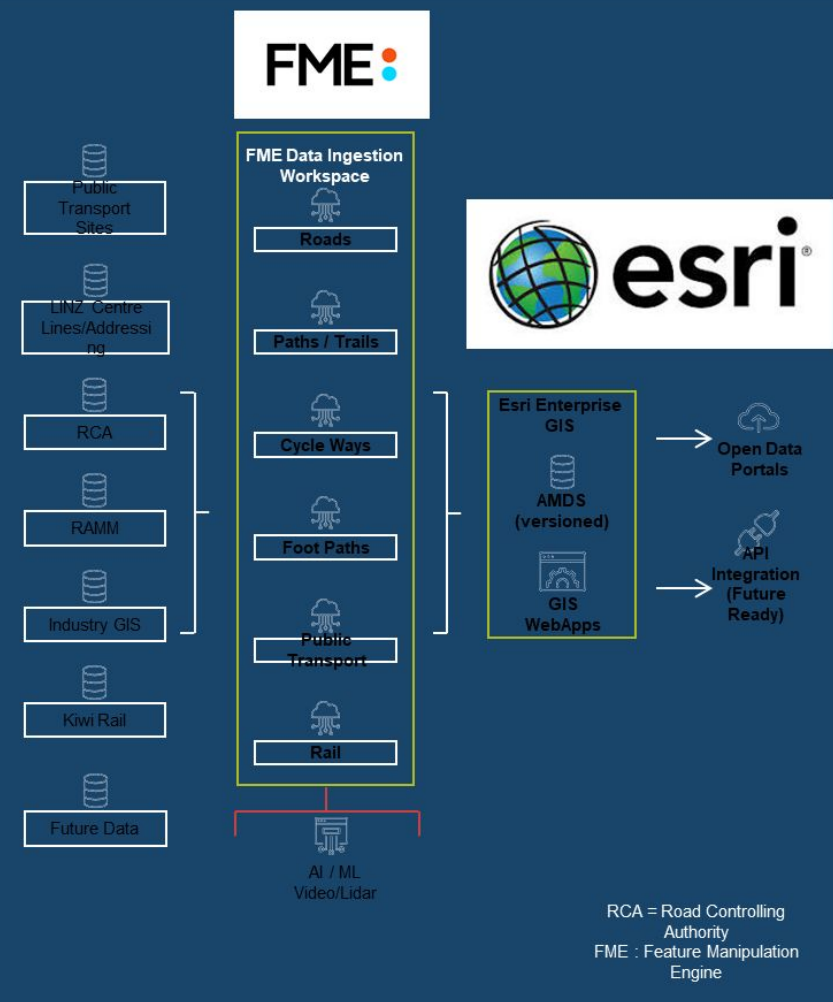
FME

Public Transport Sites

LINZ Centre Lines/Addressing

RCA

RAMM

Industry GIS

Kiwi Rail

Future Data

FME Data Ingestion Workspace

Roads

Paths / Trails

Cycle Ways

Foot Paths

Public Transport

Rail

AI / ML Video/Lidar

esri

Esri Enterprise GIS

AMDS (versioned)

GIS WebApps

Open Data Portals

API Integration (Future Ready)

RCA = Road Controlling Authority
FME : Feature Manipulation Engine